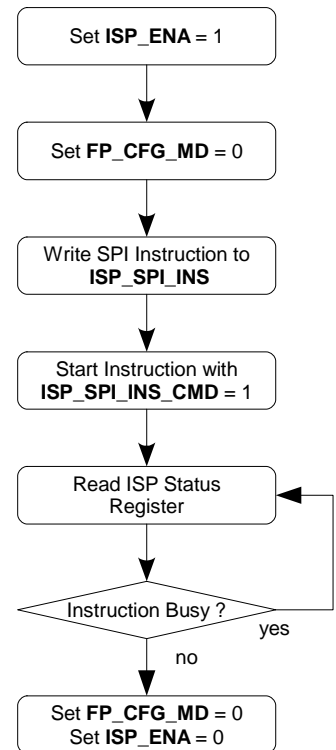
Set **ISP_ENA** = 1

Set **FP_CFG_MD** = 0

Write SPI Instruction to **ISP_SPI_INS**

Start Instruction with **ISP_SPI_INS_CMD** = 1

Read ISP Status Register

Instruction Busy ?

yes

no

Set **FP_CFG_MD** = 0
Set **ISP_ENA** = 0